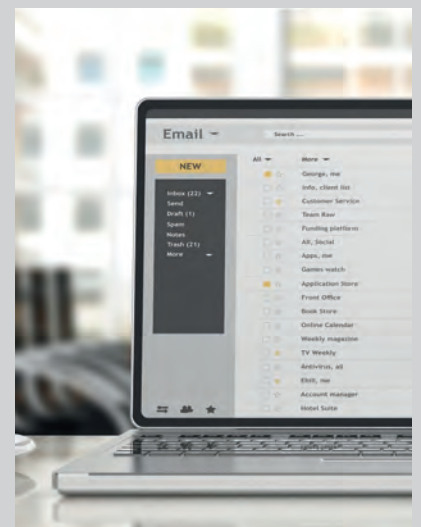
Email

Search ...

NEW

Inbox (22)
Send
Draft (1)
Spam
Notes
Trash (21)
More

All

More

George, me
Info, client list
Customer Service
Team Raar
Funding platform
All, Social
Apps, me
Games watch
Application Store
Front Office
Book Store
Online Calendar
Weekly magazine
TV Weekly
Antivirus, all
Ebill, me
Account manager
Hotel Suite